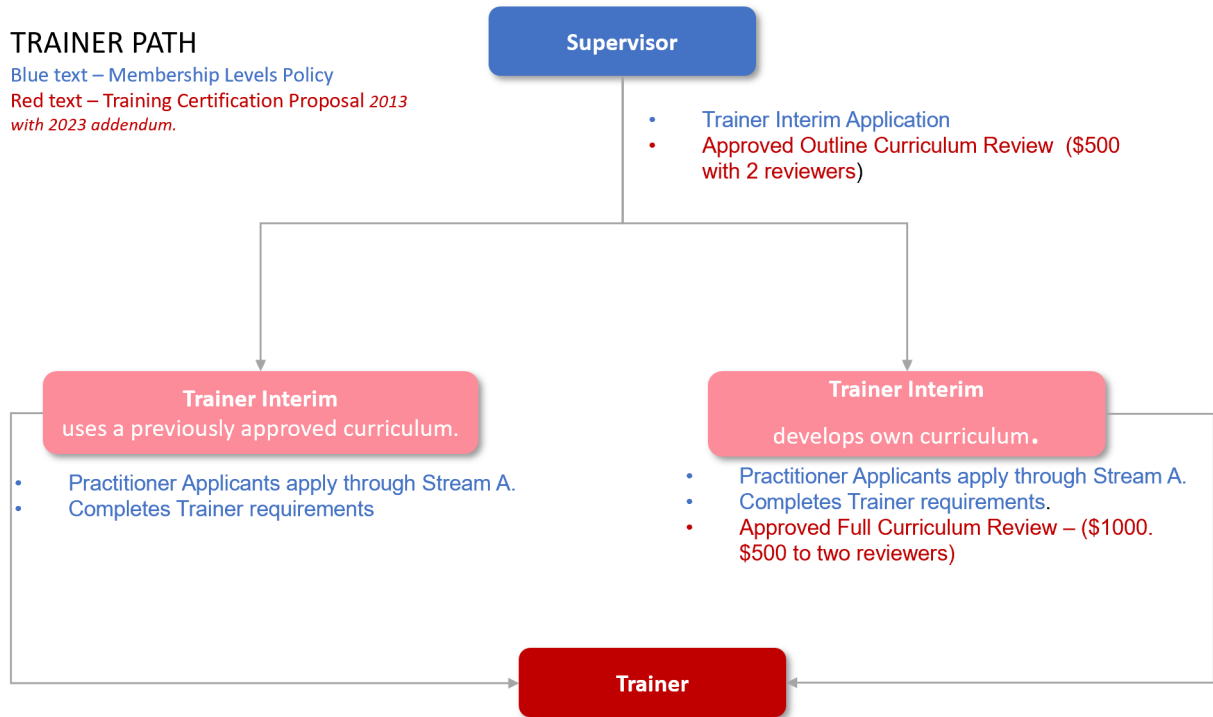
TRAINER PATH
Blue text – Membership Levels Policy
Red text – Training Certification Proposal 2013 with 2023 addendum.

Supervisor

- Trainer Interim Application
- Approved Outline Curriculum Review ($500 with 2 reviewers)

Trainer Interim
uses a previously approved curriculum.

- Practitioner Applicants apply through Stream A.
- Completes Trainer requirements

Trainer Interim
develops own curriculum.

- Practitioner Applicants apply through Stream A.
- Completes Trainer requirements.
- Approved Full Curriculum Review – ($1000. $500 to two reviewers)

Trainer